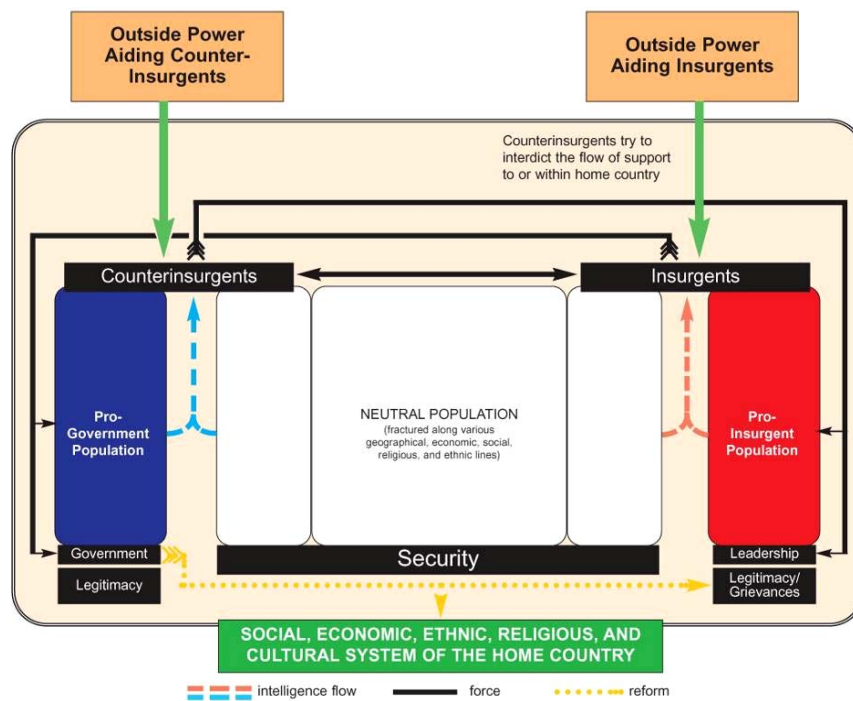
Outside Power Aiding Counter-Insurgents

Outside Power Aiding Insurgents

Counterinsurgents try to interdict the flow of support to or within home country

Counterinsurgents

Insurgents

Pro-Government Population

NEUTRAL POPULATION
(fractured along various geographical, economic, social, religious, and ethnic lines)

Pro-Insurgent Population

Government

Legitimacy

Security

Leadership

Legitimacy/ Grievances

SOCIAL, ECONOMIC, ETHNIC, RELIGIOUS, AND CULTURAL SYSTEM OF THE HOME COUNTRY

intelligence flow

force

reform